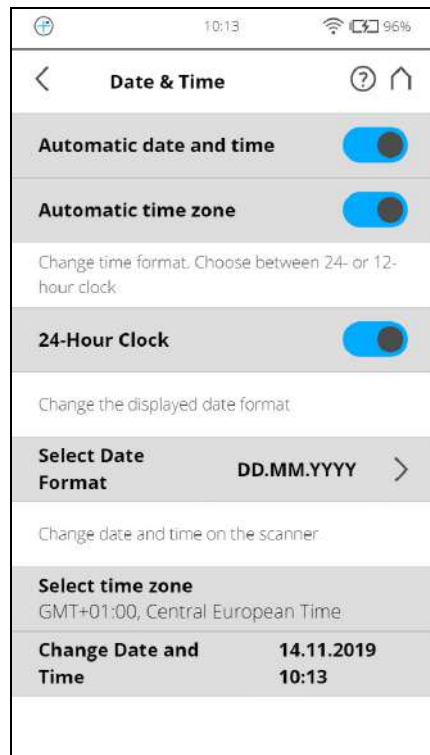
10:13 96%

Date & Time

Automatic date and time

Automatic time zone

Change time format. Choose between 24- or 12-hour clock

24-Hour Clock

Change the displayed date format

Select Date Format DD.MM.YYYY

Change date and time on the scanner

Select time zone
GMT+01:00, Central European Time

Change Date and Time 14.11.2019 10:13